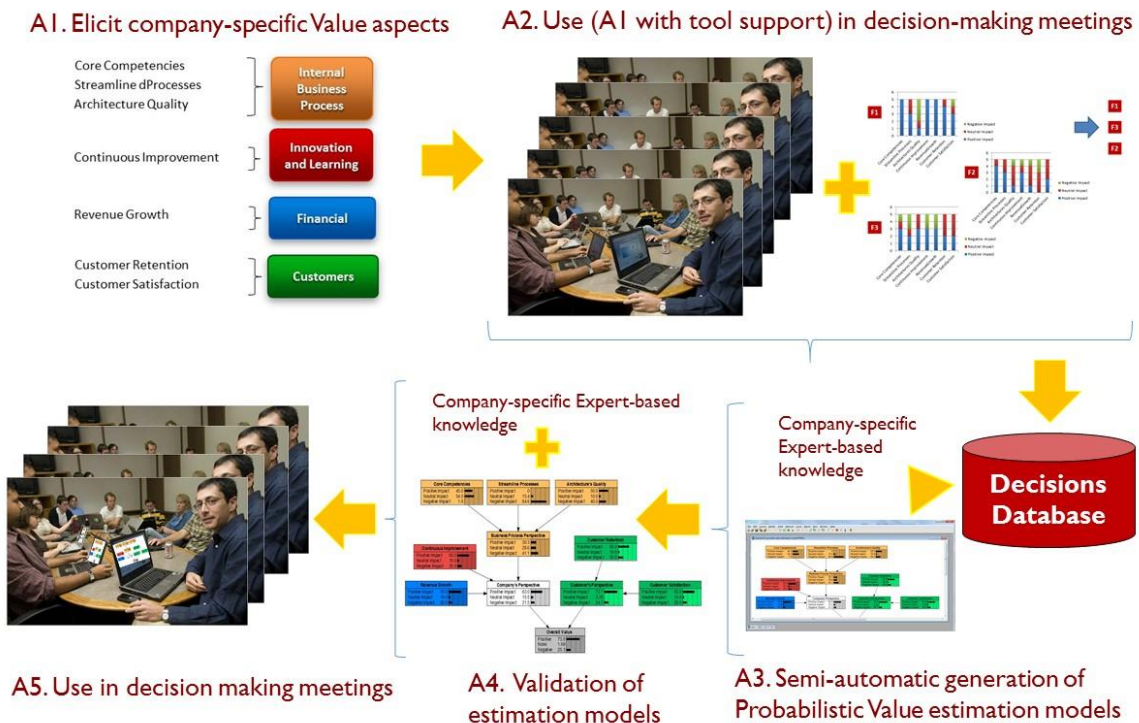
A1. Elicit company-specific Value aspects

Core Competencies
Streamline dProcesses
Architecture Quality

Internal Business Process

Continuous Improvement

Innovation and Learning

Revenue Growth

Financial

Customer Retention
Customer Satisfaction

Customers

A2. Use (A1 with tool support) in decision-making meetings

F1

F2

F3

F1
F3
F2

Decisions Database

Company-specific Expert-based knowledge

Company-specific Expert-based knowledge

Core Competencies
Streamline Processes
Architecture Quality
Business Process Perspective
Customer Retention
Continuous Improvement
Revenue Growth
Company's Perspective
Customer's Perspective
Customer Satisfaction
Overall Value

A5. Use in decision making meetings

A4. Validation of estimation models

A3. Semi-automatic generation of Probabilistic Value estimation models